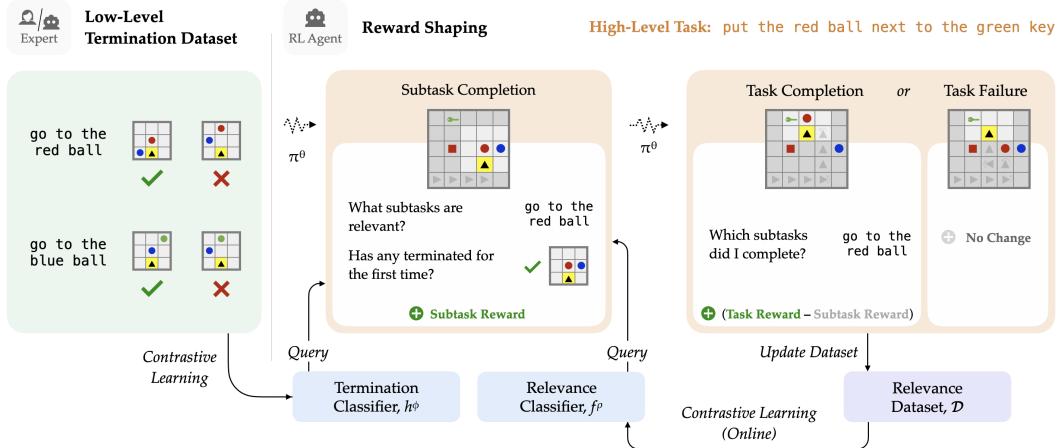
Expert

Low-Level Termination Dataset

go to the red ball

go to the blue ball

RL Agent

Reward Shaping

High-Level Task: put the red ball next to the green key

$\pi^0$

Subtask Completion

What subtasks are relevant?

go to the red ball

Has any terminated for the first time?

Subtask Reward

$\pi^0$

Task Completion

or

Task Failure

Which subtasks did I complete?

go to the red ball

No Change

(Task Reward – Subtask Reward)

Contrastive Learning

Query

Query

Termination Classifier, $h^\phi$

Relevance Classifier, $f^\rho$

Update Dataset

Relevance Dataset, $\mathcal{D}$

Contrastive Learning (Online)